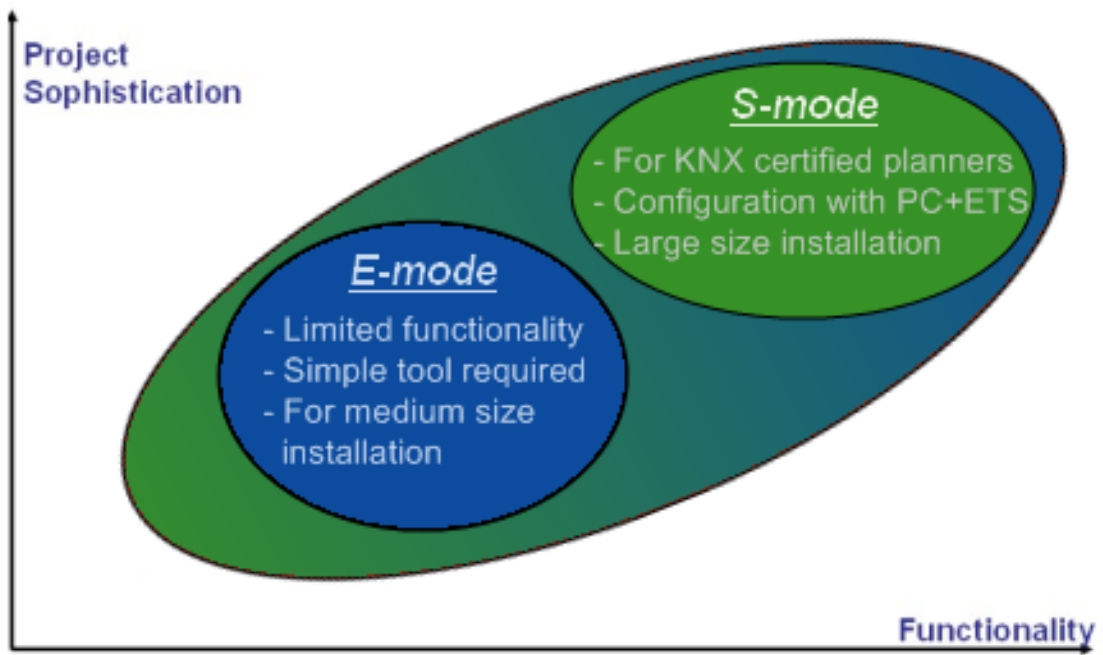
Project Sophistication

S-mode

- For KNX certified planners
- Configuration with PC+ETS
- Large size installation

E-mode

- Limited functionality
- Simple tool required
- For medium size installation

Functionality